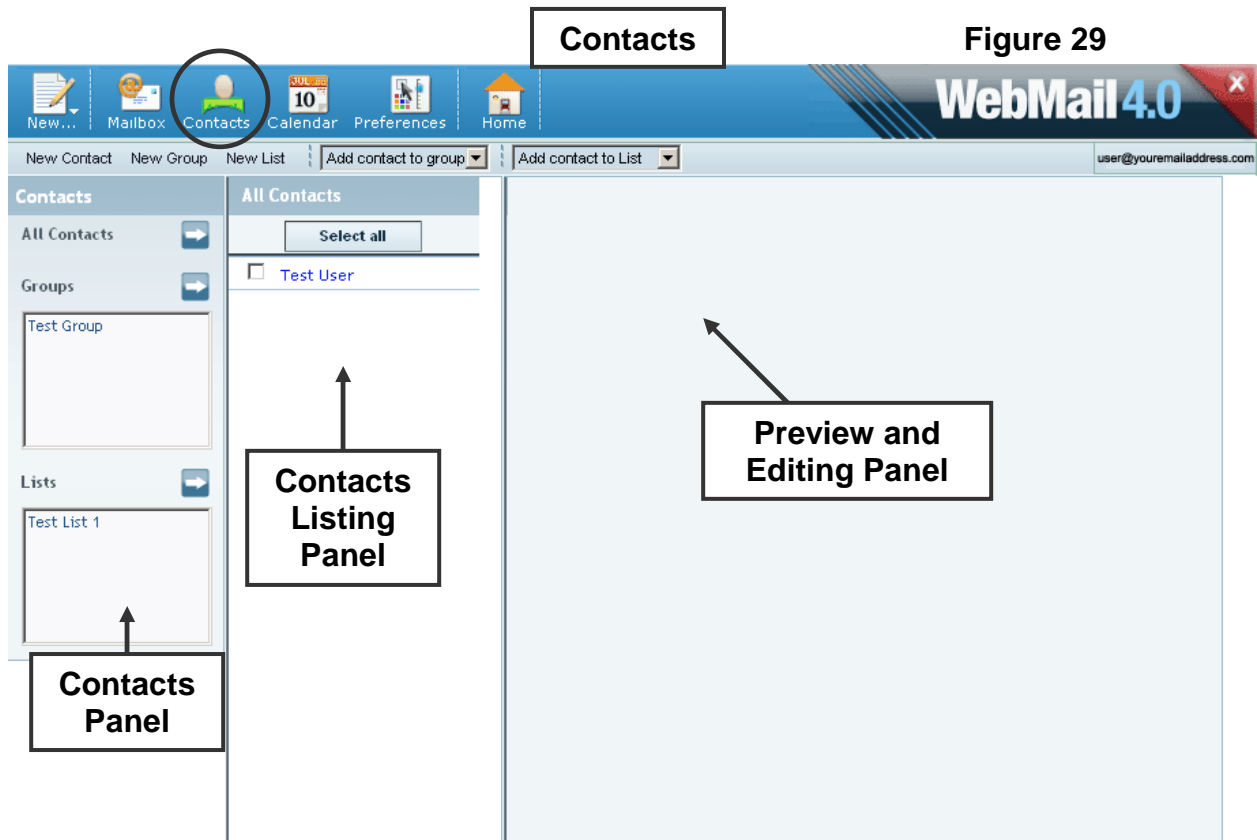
Contacts

Figure 29

New... Mailbox Contacts JUL 10 Calendar Preferences Home

WebMail 4.0

New Contact New Group New List Add contact to group Add contact to List

user@youremailaddress.com

Contacts

All Contacts

Groups

Test Group

Lists

Test List 1

Contacts Panel

All Contacts

Select all

Test User

Contacts Listing Panel

Preview and Editing Panel